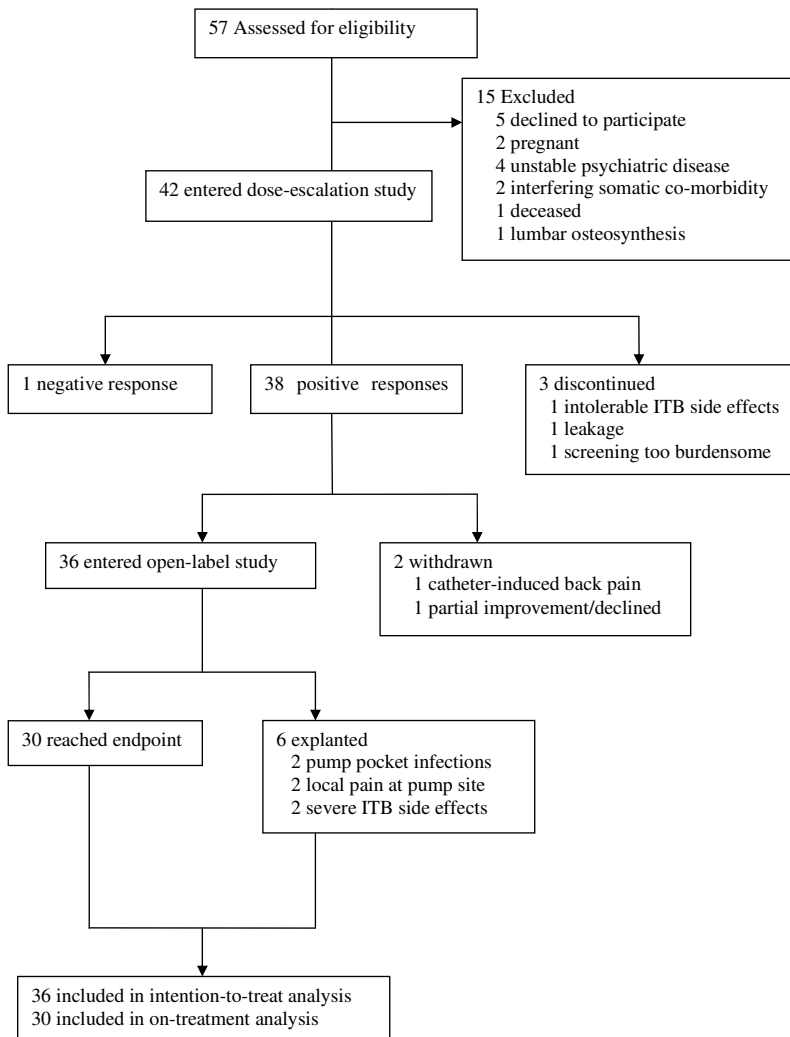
57 Assessed for eligibility

15 Excluded
5 declined to participate
2 pregnant
4 unstable psychiatric disease
2 interfering somatic co-morbidity
1 deceased
1 lumbar osteosynthesis

42 entered dose-escalation study

1 negative response

38 positive responses

3 discontinued
1 intolerable ITB side effects
1 leakage
1 screening too burdensome

36 entered open-label study

2 withdrawn
1 catheter-induced back pain
1 partial improvement/declined

30 reached endpoint

6 explanted
2 pump pocket infections
2 local pain at pump site
2 severe ITB side effects

36 included in intention-to-treat analysis
30 included in on-treatment analysis